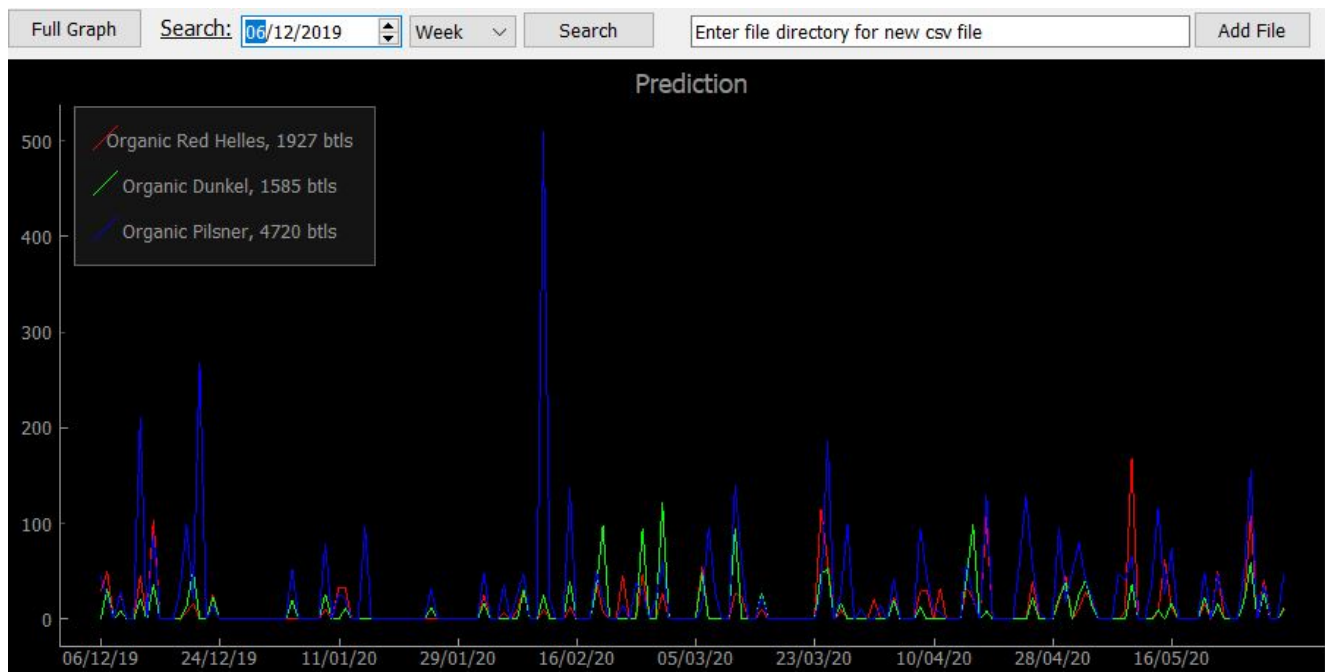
Full Graph Search: 06/12/2019 Week Search Enter file directory for new csv file Add File

Prediction

Organic Red Helles, 1927 btls
Organic Dunkel, 1585 btls
Organic Pilsner, 4720 btls

500
400
300
200
100
0

06/12/19 24/12/19 11/01/20 29/01/20 16/02/20 05/03/20 23/03/20 10/04/20 28/04/20 16/05/20